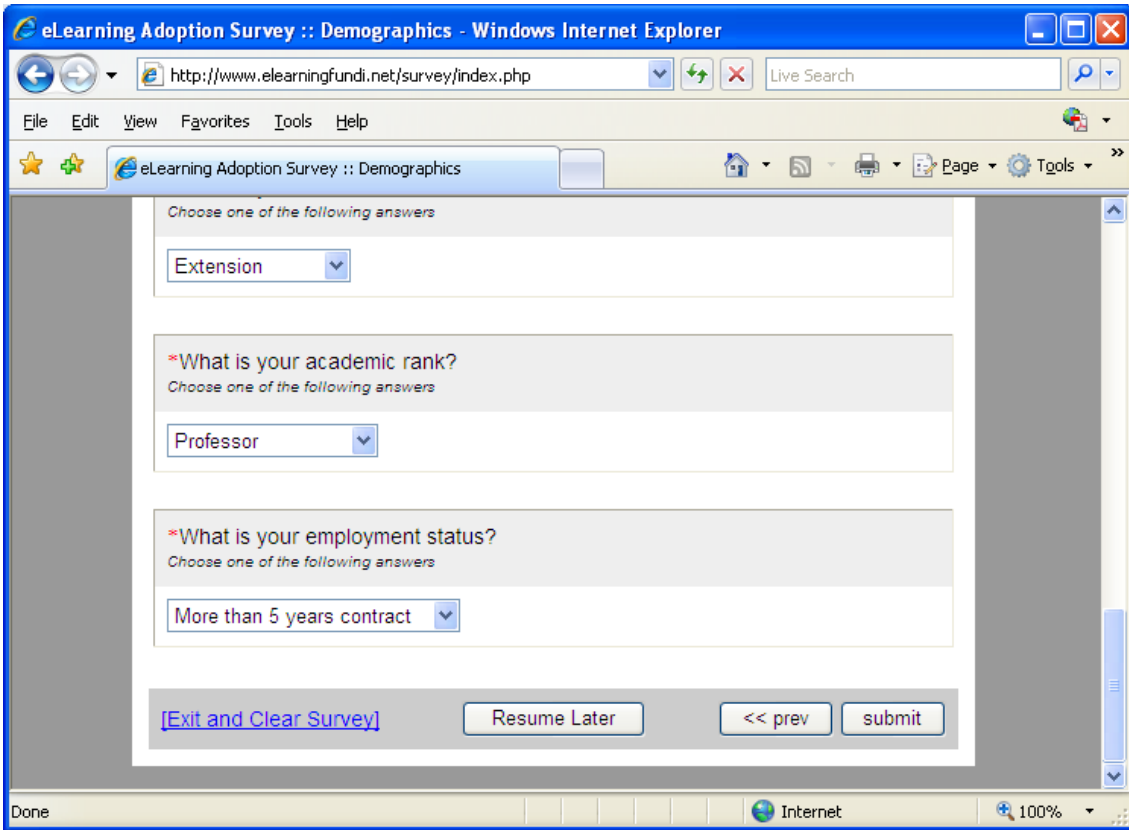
eLearning Adoption Survey :: Demographics - Windows Internet Explorer

http://www.elearningfundi.net/survey/index.php

Live Search

File Edit View Favorites Tools Help

eLearning Adoption Survey :: Demographics

Page Tools

Choose one of the following answers

Extension

*What is your academic rank?
Choose one of the following answers

Professor

*What is your employment status?
Choose one of the following answers

More than 5 years contract

[Exit and Clear Survey] Resume Later << prev submit

Done Internet 100%